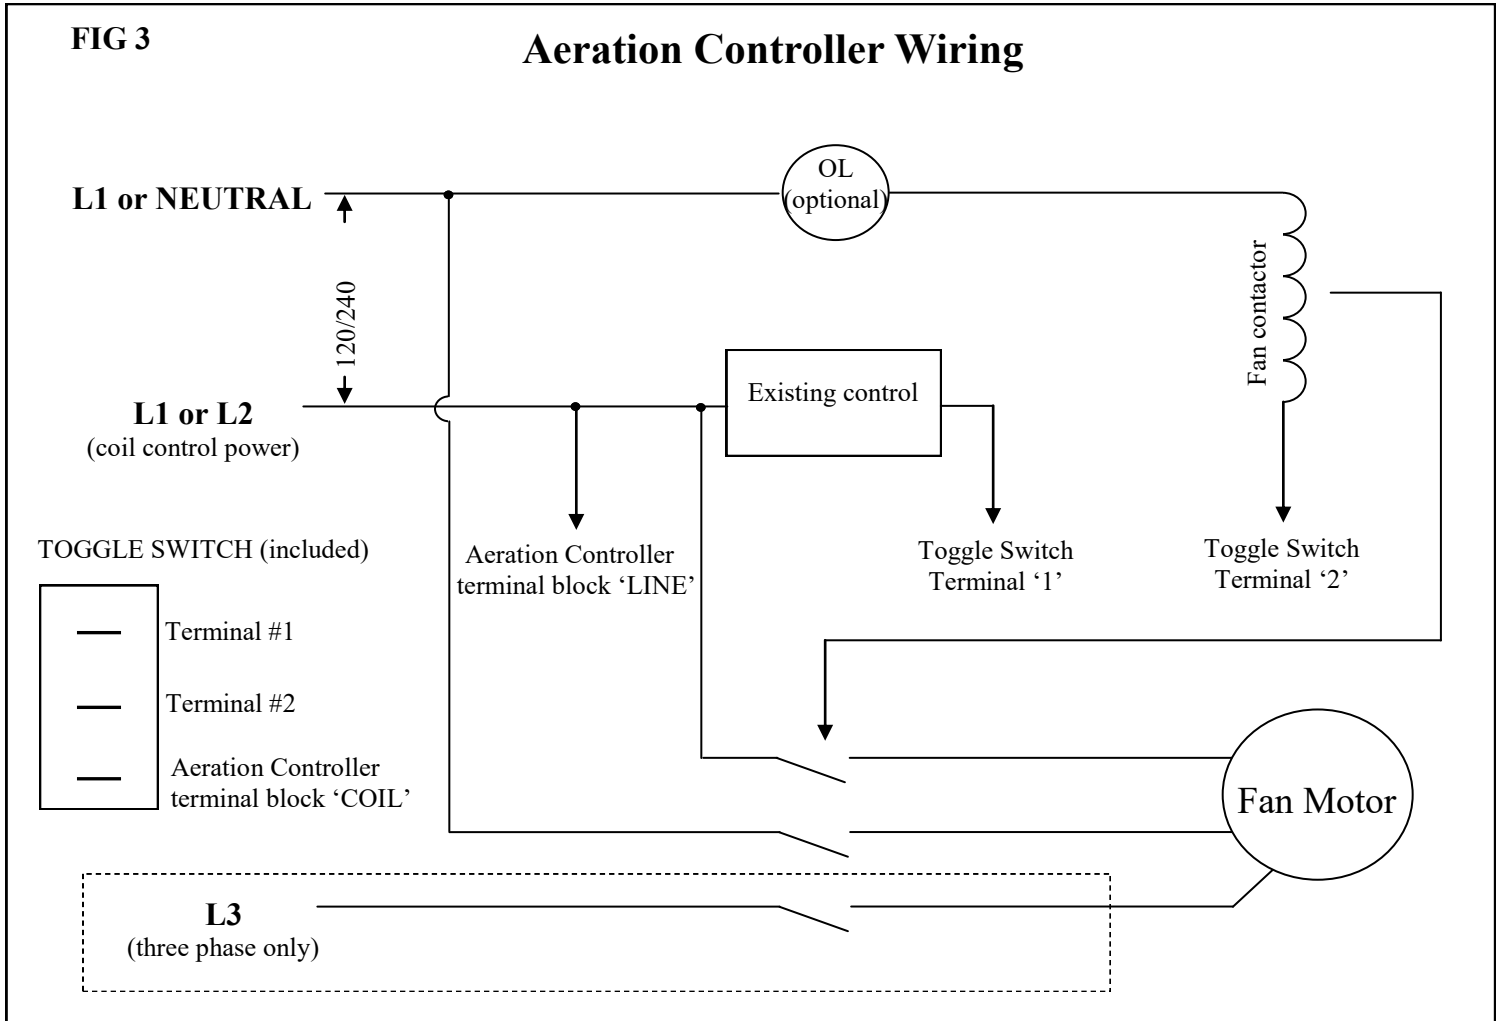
FIG 3

Aeration Controller Wiring

L1 or NEUTRAL

OL
(optional)

120/240

Fan contactor

L1 or L2
(coil control power)

Existing control

TOGGLE SWITCH (included)

Aeration Controller terminal block 'LINE'

Toggle Switch Terminal '1'

Toggle Switch Terminal '2'

Terminal #1

Terminal #2

Aeration Controller terminal block 'COIL'

Fan Motor

L3
(three phase only)